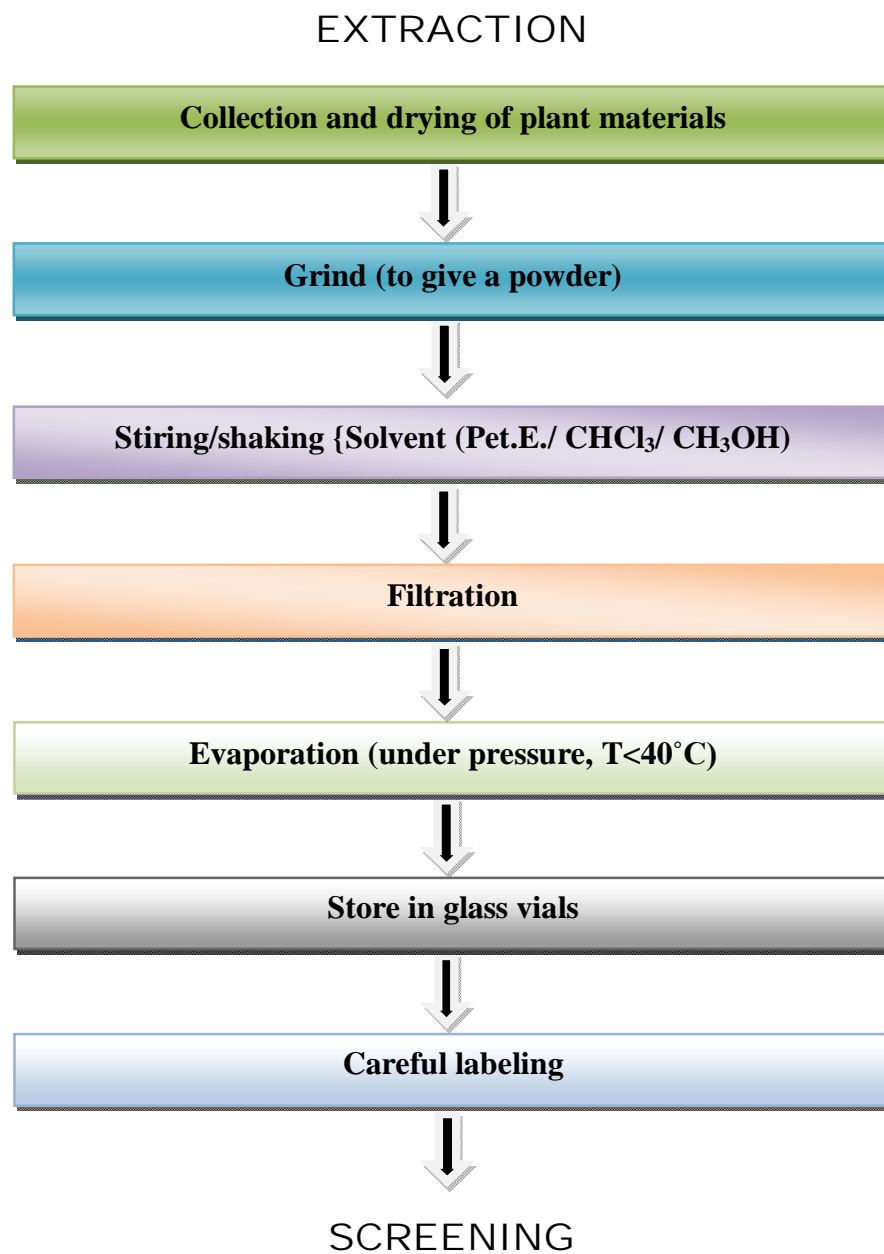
EXTRACTION

Collection and drying of plant materials

Grind (to give a powder)

Stiring/shaking {Solvent (Pet.E./ $CHCl_3$/ $CH_3OH$)

Filtration

Evaporation (under pressure, T<40˚C)

Store in glass vials

Careful labeling

SCREENING